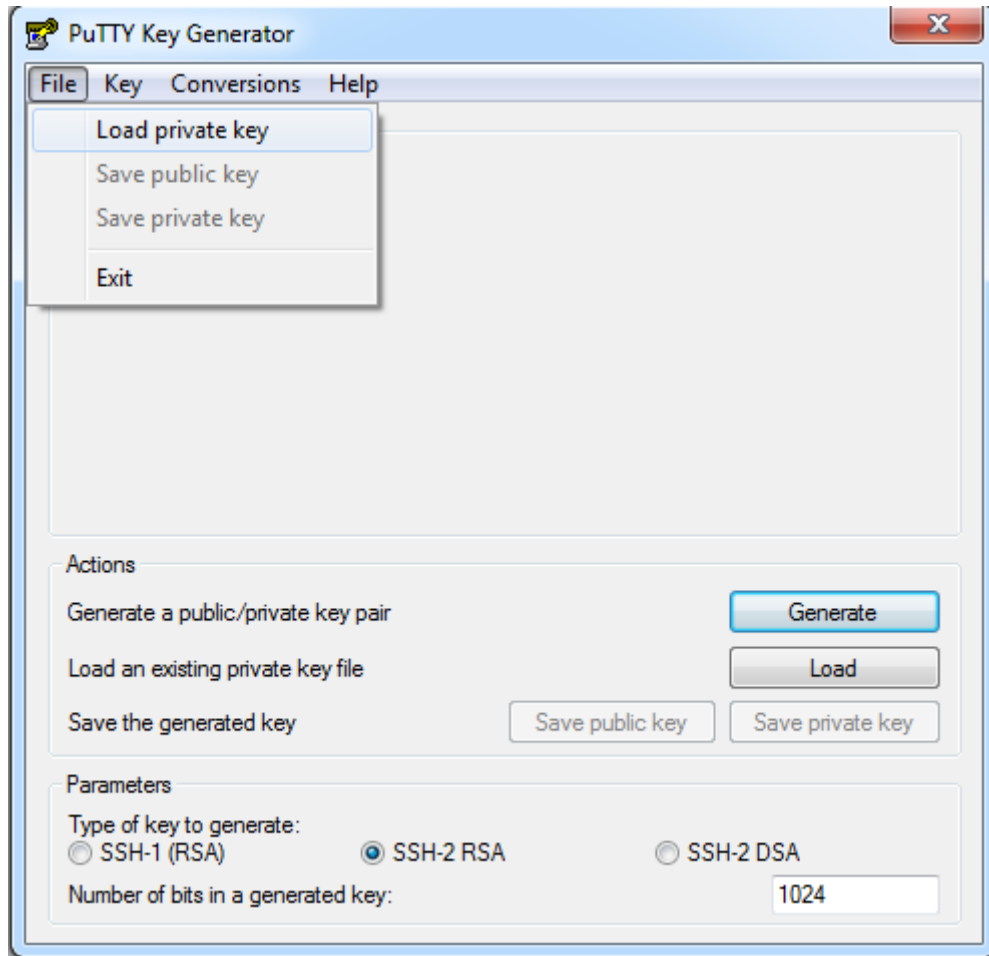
PuTTY Key Generator

File Key Conversions Help

Load private key
Save public key
Save private key
Exit

Actions
Generate a public/private key pair
Generate
Load an existing private key file
Load
Save the generated key
Save public key
Save private key

Parameters
Type of key to generate:
SSH-1 (RSA)
SSH-2 RSA
SSH-2 DSA
Number of bits in a generated key:
1024